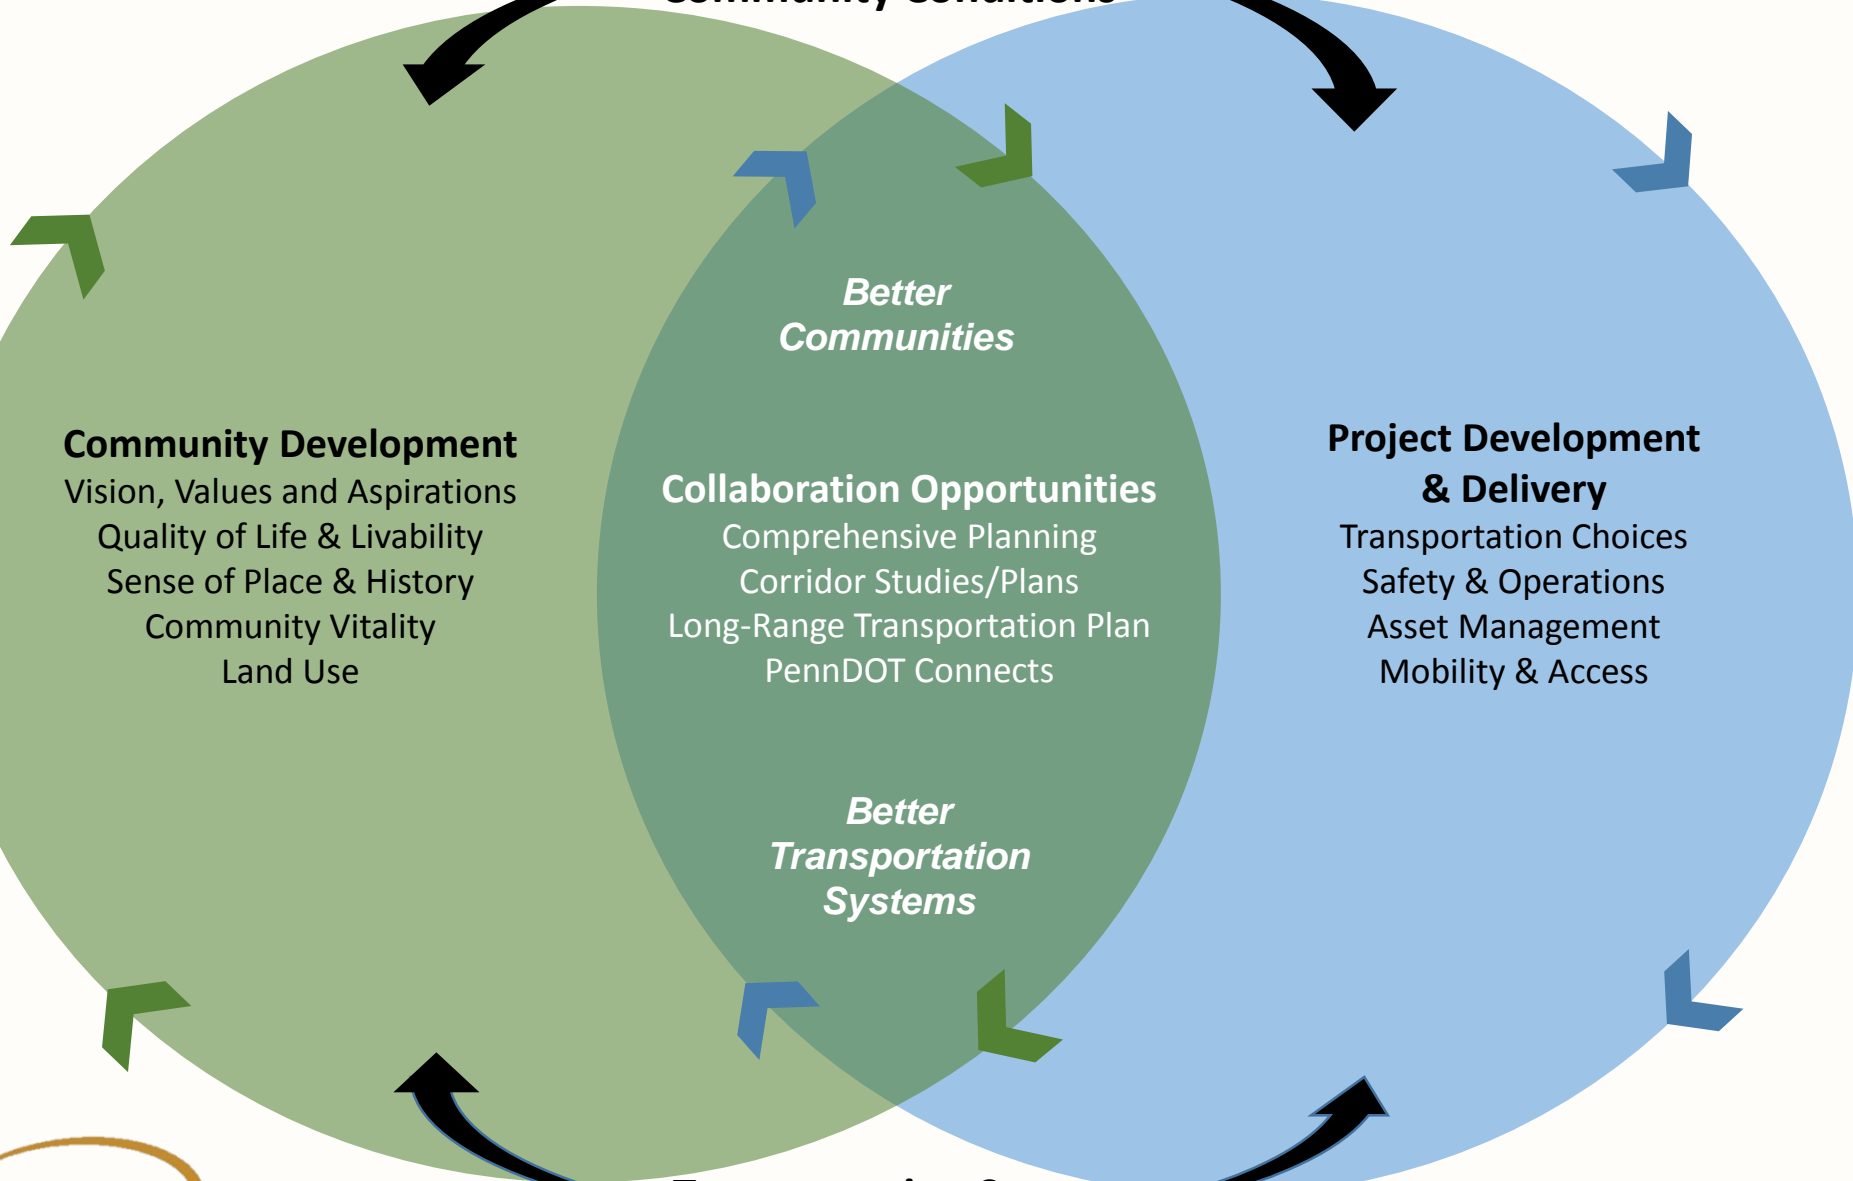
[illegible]

Better Communities

Community Development
Vision, Values and Aspirations
Quality of Life & Livability
Sense of Place & History
Community Vitality
Land Use

Collaboration Opportunities
Comprehensive Planning
Corridor Studies/Plans
Long-Range Transportation Plan
PennDOT Connects

Project Development & Delivery
Transportation Choices
Safety & Operations
Asset Management
Mobility & Access

Better Transportation Systems

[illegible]